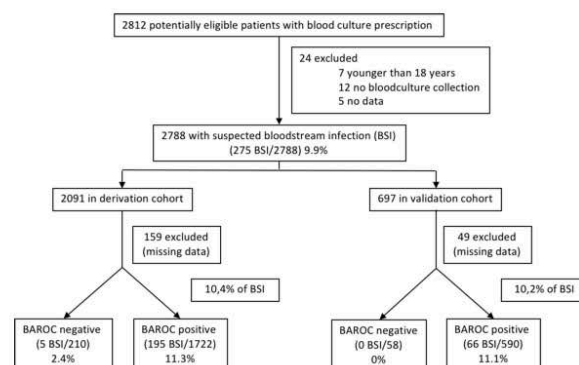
2812 potentially eligible patients with blood culture prescription

24 excluded
7 younger than 18 years
12 no bloodculture collection
5 no data

2788 with suspected bloodstream infection (BSI)
(275 BSI/2788) 9.9%

2091 in derivation cohort

697 in validation cohort

159 excluded
(missing data)

49 excluded
(missing data)

10,4% of BSI

10,2% of BSI

BAROC negative
(5 BSI/210)
2.4%

BAROC positive
(195 BSI/1722)
11.3%

BAROC negative
(0 BSI/58)
0%

BAROC positive
(66 BSI/590)
11.1%